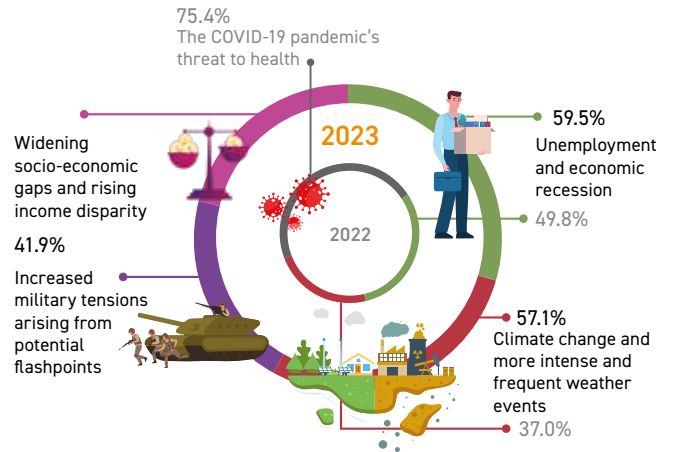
75.4%
The COVID-19 pandemic's threat to health

2023

59.5%
Unemployment and economic recession

49.8%

Widening socio-economic gaps and rising income disparity

41.9%
Increased military tensions arising from potential flashpoints

2022

57.1%
Climate change and more intense and frequent weather events

37.0%